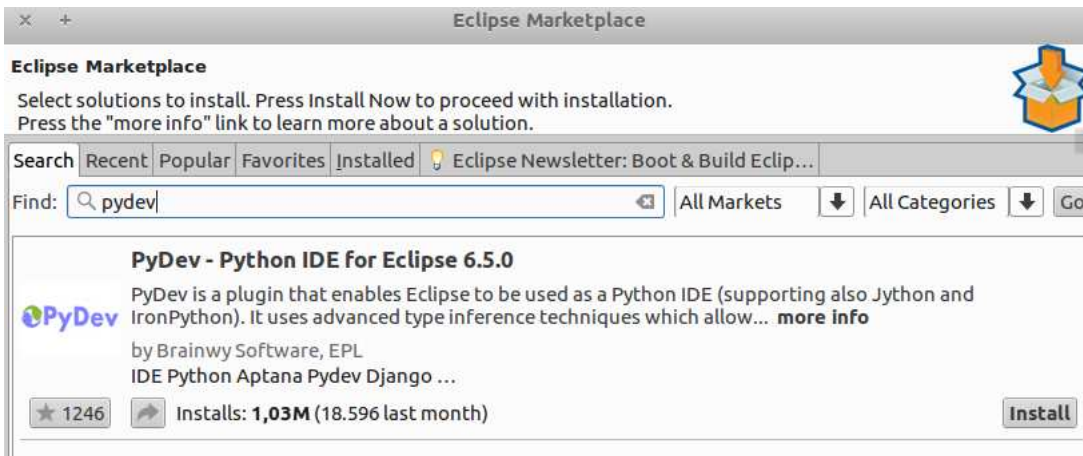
× +

Eclipse Marketplace

Eclipse Marketplace

Select solutions to install. Press Install Now to proceed with installation.
Press the "more info" link to learn more about a solution.

Search | Recent | Popular | Favorites | Installed | Eclipse Newsletter: Boot & Build Eclip...

Find: pydev | All Markets | All Categories | Go

PyDev - Python IDE for Eclipse 6.5.0

PyDev is a plugin that enables Eclipse to be used as a Python IDE (supporting also Jython and IronPython). It uses advanced type inference techniques which allow... **more info**

PyDev

by Brainwy Software, EPL

IDE Python Aptana Pydev Django ...

1246 | Installs: **1,03M** (18.596 last month) | Install